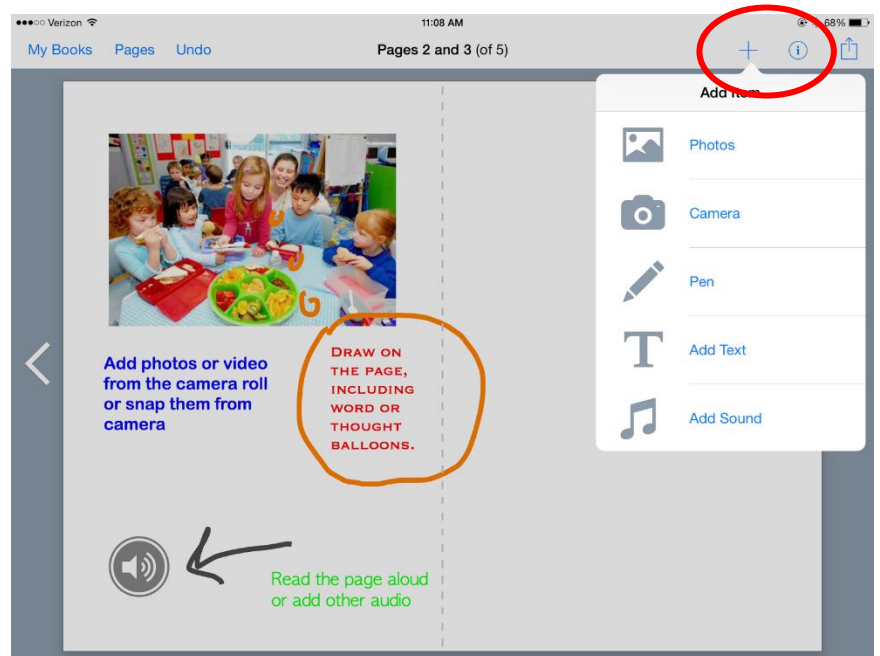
●●●○○ Verizon 11:08 AM 68%

My Books Pages Undo Pages 2 and 3 (of 5)

Add Item

Photos

Camera

Pen

Add Text

Add Sound

Add photos or video from the camera roll or snap them from camera

DRAW ON THE PAGE, INCLUDING WORD OR THOUGHT BALLOONS.

Read the page aloud or add other audio